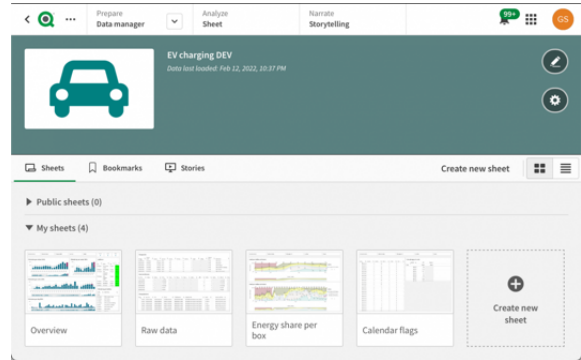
Prepare
Data manager

Analyze
Sheet

Narrate
Storytelling

99+

GS

EV charging DEV
Data last loaded: Feb 12, 2022, 10:37 PM

Sheets
Bookmarks
Stories
Create new sheet

Public sheets (0)

My sheets (4)

Overview
Raw data
Energy share per box
Calendar flags
Create new sheet